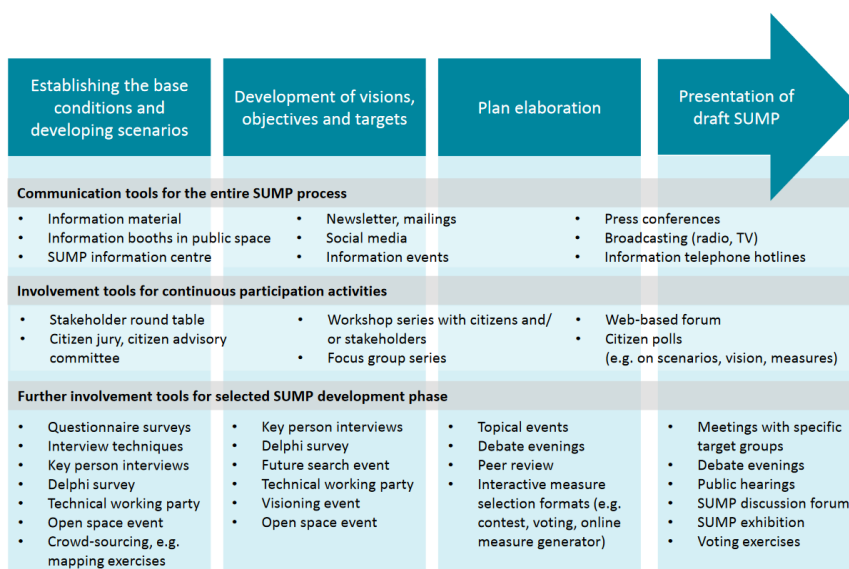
Establishing the base conditions and developing scenarios

Development of visions, objectives and targets

Plan elaboration

Presentation of draft SUMP

Communication tools for the entire SUMP process

- Information material
- Information booths in public space
- SUMP information centre

- Newsletter, mailings
- Social media
- Information events

- Press conferences
- Broadcasting (radio, TV)
- Information telephone hotlines

Involvement tools for continuous participation activities

- Stakeholder round table
- Citizen jury, citizen advisory committee

- Workshop series with citizens and/ or stakeholders
- Focus group series

- Web-based forum
- Citizen polls (e.g. on scenarios, vision, measures)

Further involvement tools for selected SUMP development phase

- Questionnaire surveys
- Interview techniques
- Key person interviews
- Delphi survey
- Technical working party
- Open space event
- Crowd-sourcing, e.g. mapping exercises

- Key person interviews
- Delphi survey
- Future search event
- Technical working party
- Visioning event
- Open space event

- Topical events
- Debate evenings
- Peer review
- Interactive measure selection formats (e.g. contest, voting, online measure generator)

- Meetings with specific target groups
- Debate evenings
- Public hearings
- SUMP discussion forum
- SUMP exhibition
- Voting exercises